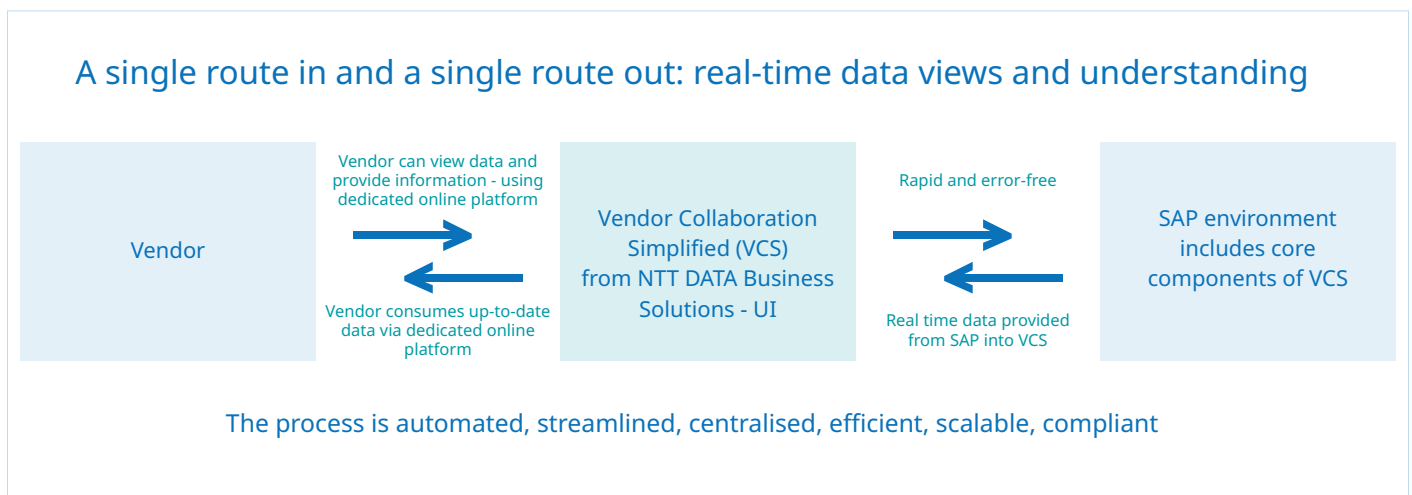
A single route in and a single route out: real-time data views and understanding

Vendor

Vendor can view data and provide information - using dedicated online platform

Vendor consumes up-to-date data via dedicated online platform

Vendor Collaboration Simplified (VCS) from NTT DATA Business Solutions - UI

Rapid and error-free

Real time data provided from SAP into VCS

SAP environment includes core components of VCS

The process is automated, streamlined, centralised, efficient, scalable, compliant